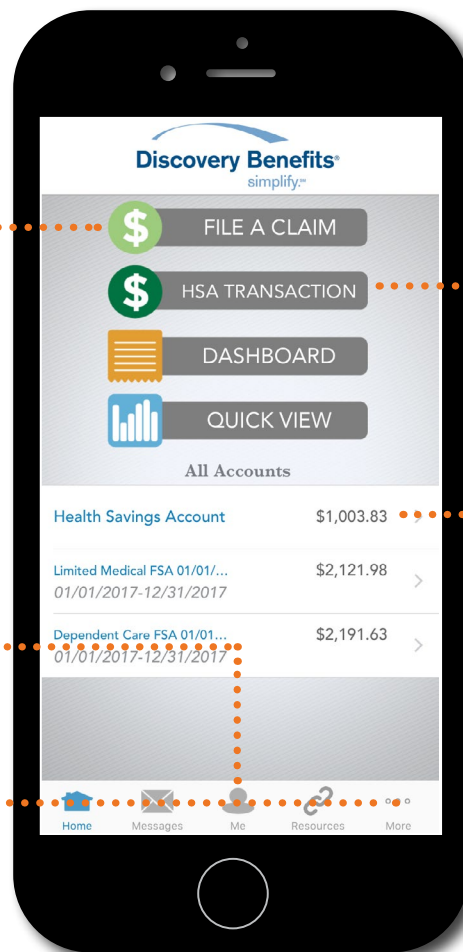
Discovery Benefits®
simplify.™

$ FILE A CLAIM

$ HSA TRANSACTION

DASHBOARD

QUICK VIEW

All Accounts

Health Savings Account $1,003.83

Limited Medical FSA 01/01/... $2,121.98
01/01/2017-12/31/2017

Dependent Care FSA 01/01... $2,191.63
01/01/2017-12/31/2017

Home Messages Me Resources More